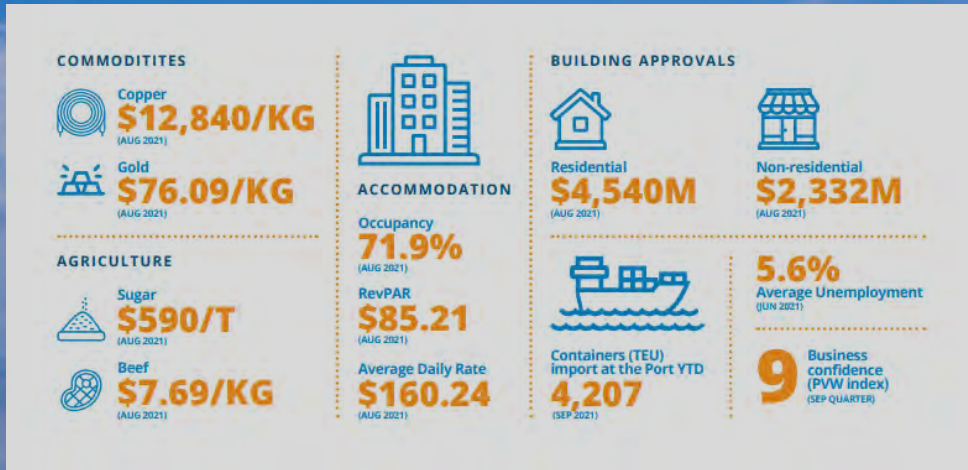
COMMODITITES

Copper
$12,840/KG
(AUG 2021)

Gold
$76.09/KG
(AUG 2021)

AGRICULTURE

Sugar
$590/T
(AUG 2021)

Beef
$7.69/KG
(AUG 2021)

ACCOMMODATION

Occupancy
71.9%
(AUG 2021)

RevPAR
$85.21
(AUG 2021)

Average Daily Rate
$160.24
(AUG 2021)

BUILDING APPROVALS

Residential
$4,540M
(AUG 2021)

Non-residential
$2,332M
(AUG 2021)

Containers (TEU) import at the Port YTD
4,207
(SEP 2021)

5.6%
Average Unemployment
(JUN 2021)

9
Business confidence (PVW index)
(SEP QUARTER)